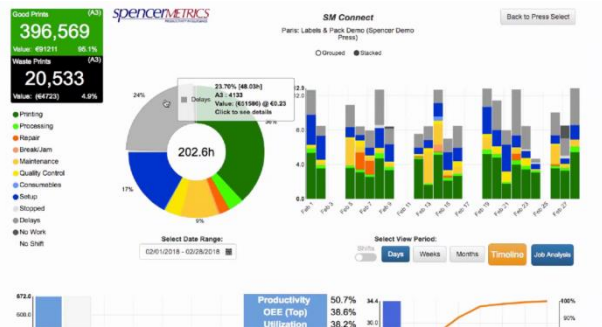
Good Prints (A3)
396,569
Value: €91211 95.1%
Waste Prints (A3)
20,533
Value: (€4723) 4.9%

Printing
Processing
Repair
Break/Jam
Maintenance
Quality Control
Consumables
Setup
Stopped
Delays
No Work
No Shift

spencerMETRICS

SM Connect
Pairs: Labels & Pack Demo (Spencer Demo Press)
Grouped Stacked

Back to Press Select

Delays
23.70% [48.03h]
A3 : 4133
Value: (€1586) @ €0.23
Click to see details

24%
202.6h
17%
9%
30%

Feb 1 Feb 3 Feb 5 Feb 7 Feb 9 Feb 11 Feb 13 Feb 15 Feb 17 Feb 19 Feb 21 Feb 23 Feb 25 Feb 27

Select Date Range:
02/01/2018 - 02/28/2018

Select View Period:
Shifts
Days Weeks Months Timeline Job Analysis

672.0
600.0
Productivity 50.7%
OEE (Top) 38.6%
Utilization 36.2%
34.4
30.0
400%